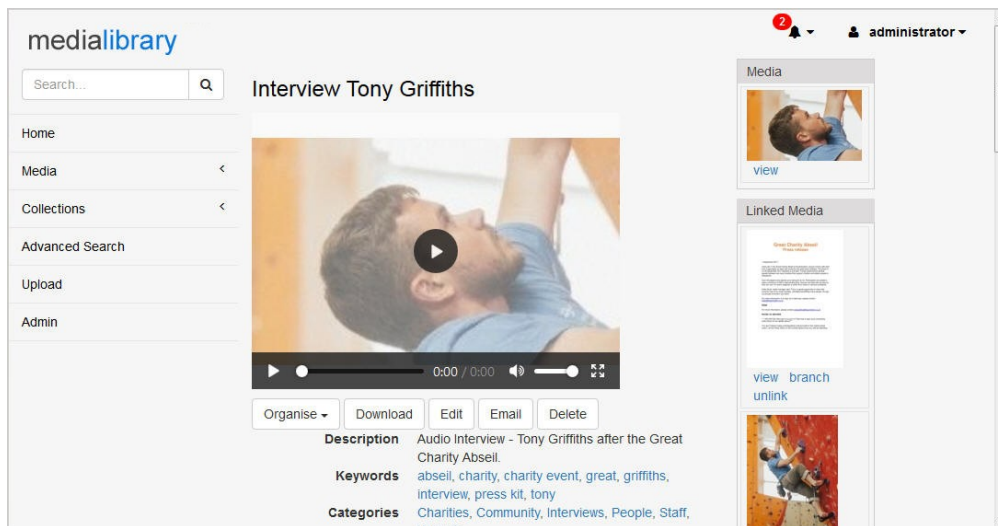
medialibrary

Search...

Home
Media
Collections
Advanced Search
Upload
Admin

2 administrator

Interview Tony Griffiths

0:00 / 0:00

Organise Download Edit Email Delete

| | |
|---|---|
| **Description** | Audio Interview - Tony Griffiths after the Great Charity Abseil. |
| **Keywords** | abseil, charity, charity event, great, griffiths, interview, press kit, tony |
| **Categories** | Charities, Community, Interviews, People, Staff, |

Media
view

Linked Media
Great Charity Abseil
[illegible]
view branch
unlink